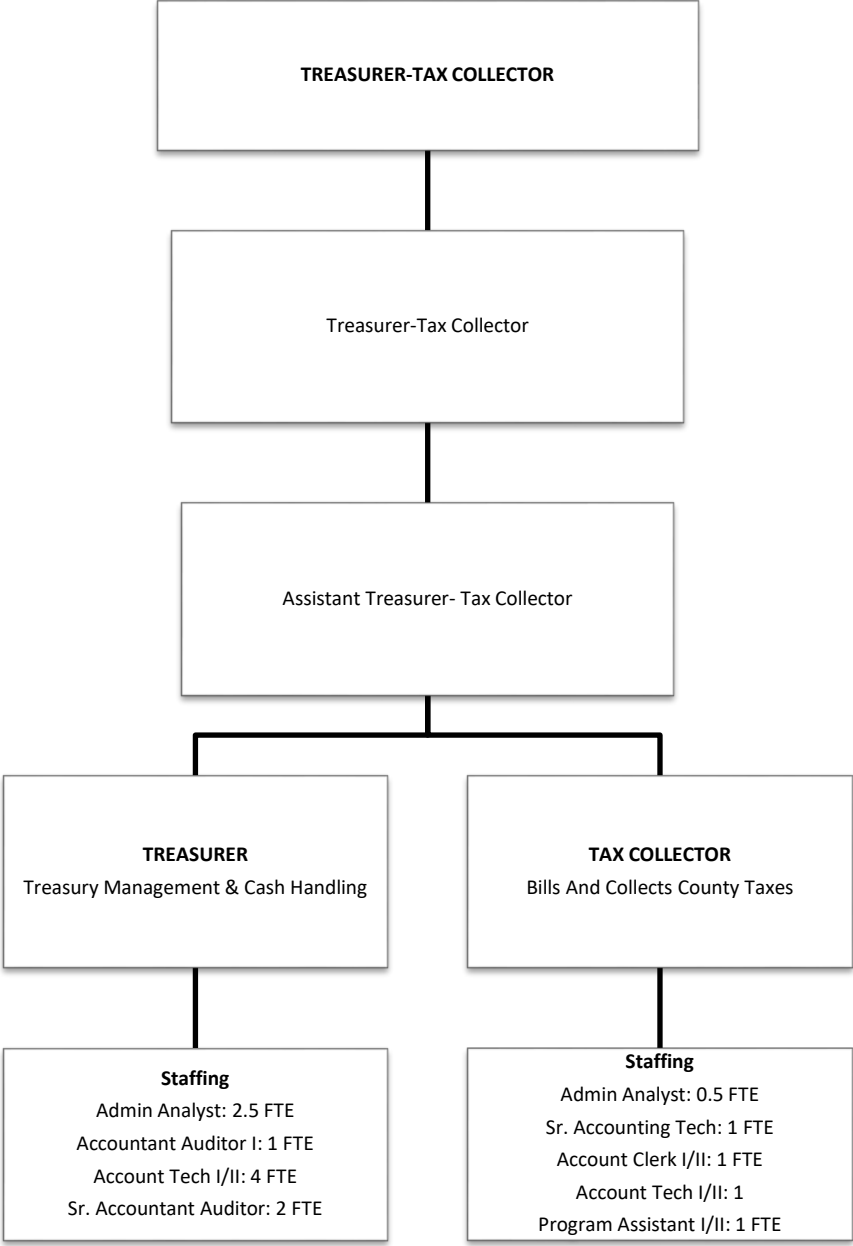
TREASURER-TAX COLLECTOR

Treasurer-Tax Collector

Assistant Treasurer- Tax Collector

TREASURER
Treasury Management & Cash Handling

TAX COLLECTOR
Bills And Collects County Taxes

Staffing
Admin Analyst: 2.5 FTE
Accountant Auditor I: 1 FTE
Account Tech I/II: 4 FTE
Sr. Accountant Auditor: 2 FTE

Staffing
Admin Analyst: 0.5 FTE
Sr. Accounting Tech: 1 FTE
Account Clerk I/II: 1 FTE
Account Tech I/II: 1
Program Assistant I/II: 1 FTE